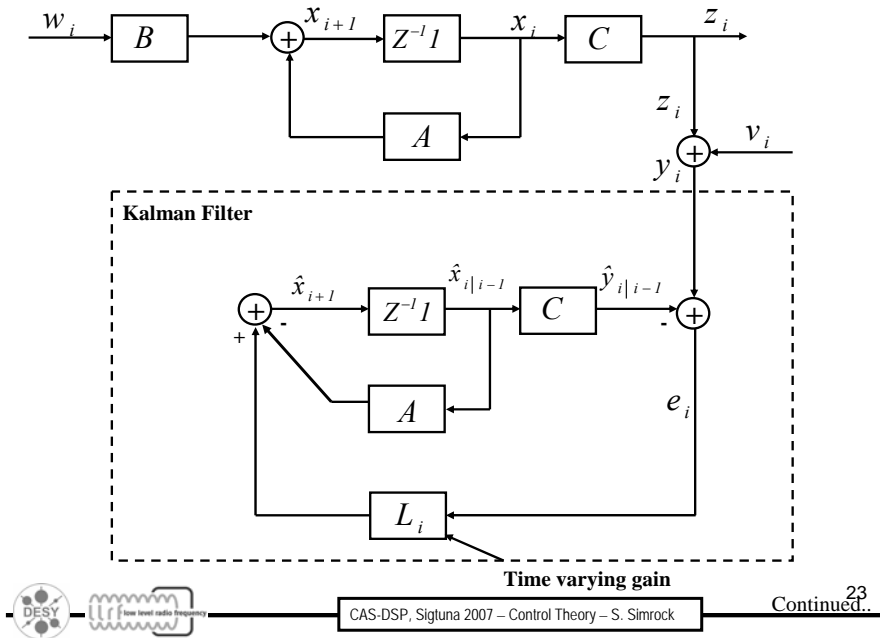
$w_i$
$B$
$x_{i+1}$
$Z^{-1}1$
$x_i$
$C$
$z_i$
$A$
$z_i$
$v_i$
$y_i$

Kalman Filter

$\hat{x}_{i+1}$
$Z^{-1}1$
$\hat{x}_{i|i-1}$
$C$
$\hat{y}_{i|i-1}$
-
+
-
$A$
$e_i$
$L_i$

Time varying gain

DESY
llrf low level radio frequency
CAS-DSP, Sigtuna 2007 – Control Theory – S. Simrock
23
Continued..